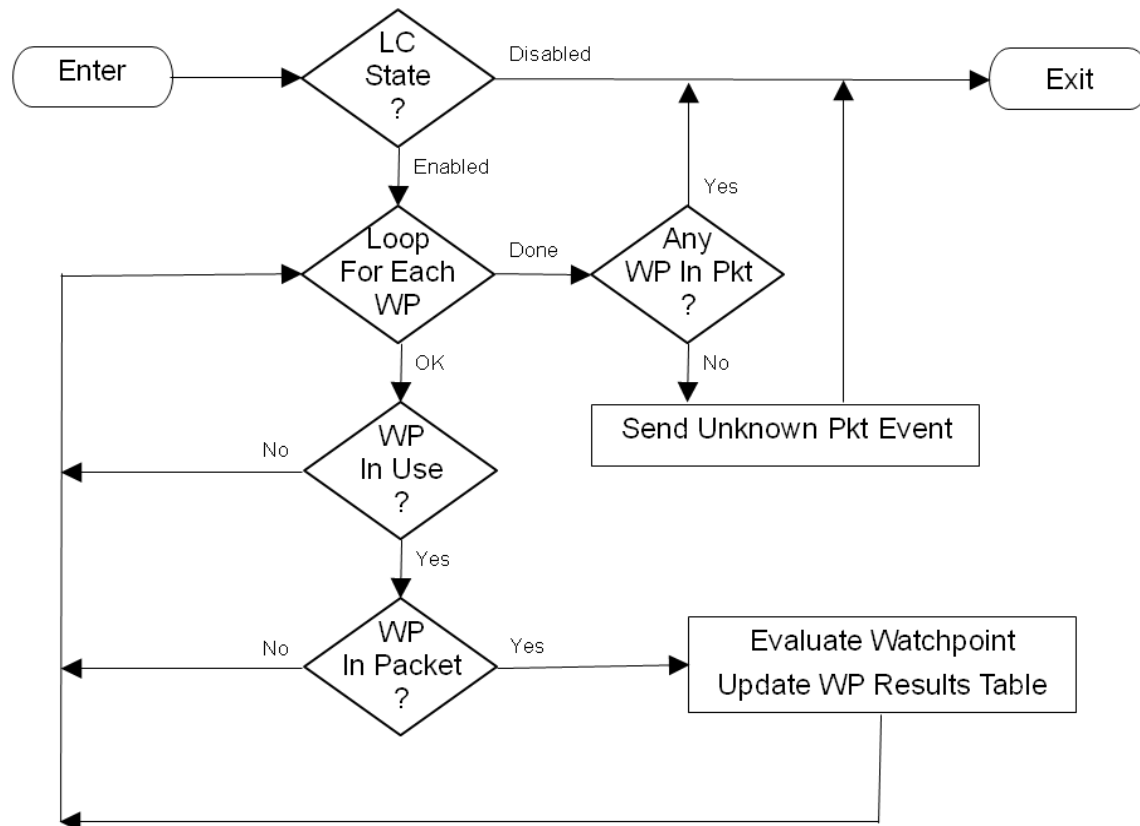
Enter

LC State ?

Disabled

Exit

Enabled

Yes

Loop For Each WP

Done

Any WP In Pkt ?

OK

No

Send Unknown Pkt Event

No

WP In Use ?

Yes

No

WP In Packet ?

Yes

Evaluate Watchpoint
Update WP Results Table